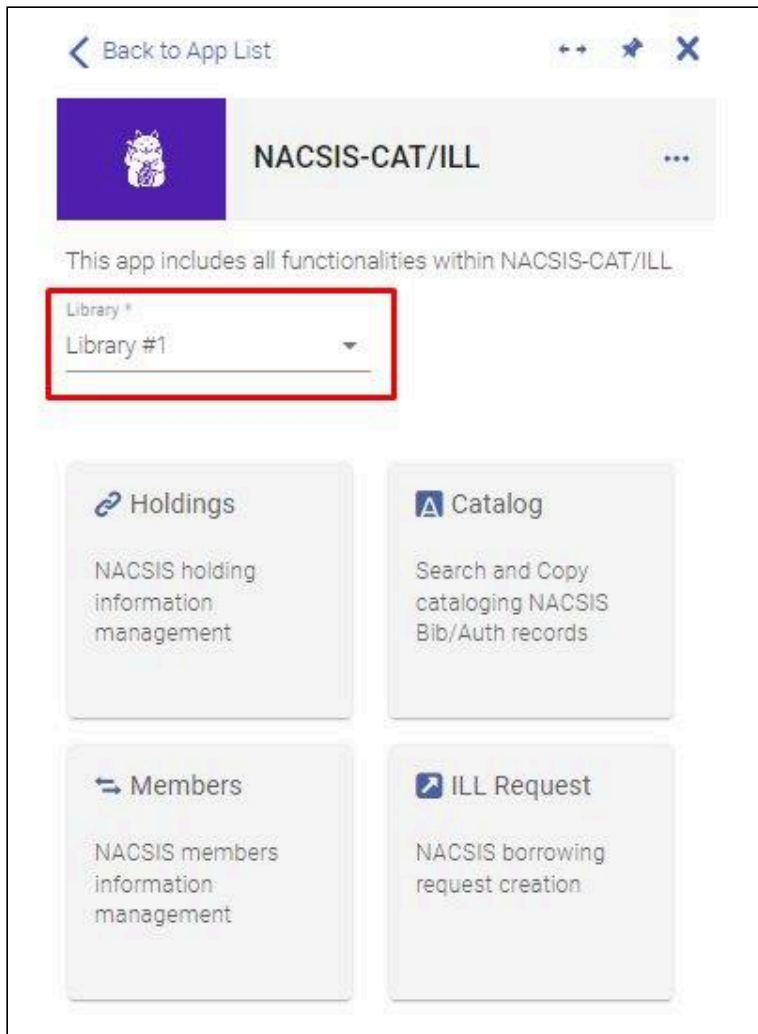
Back to App List

NACSIS-CAT/ILL

...

This app includes all functionalities within NACSIS-CAT/ILL

Library *
Library #1

Holdings

NACSIS holding information management

Catalog

Search and Copy cataloging NACSIS Bib/Auth records

Members

NACSIS members information management

ILL Request

NACSIS borrowing request creation